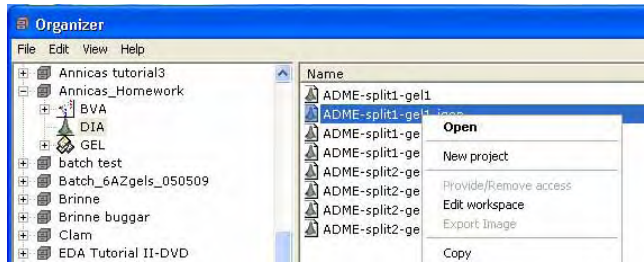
Organizer

File Edit View Help

Annicas tutorial3
Annicas_Homework
BVA
DIA
GEL
batch test
Batch_6AZgels_050509
Brinne
Brinne buggar
Clam
EDA Tutorial II-DVD

Name
ADME-split1-gel1
ADME-split1-gel1 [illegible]
ADME-split1-ge
ADME-split1-ge
ADME-split2-ge
ADME-split2-ge
ADME-split2-ge
ADME-split2-ge

Open
New project
Provide/Remove access
Edit workspace
Export Image
Copy